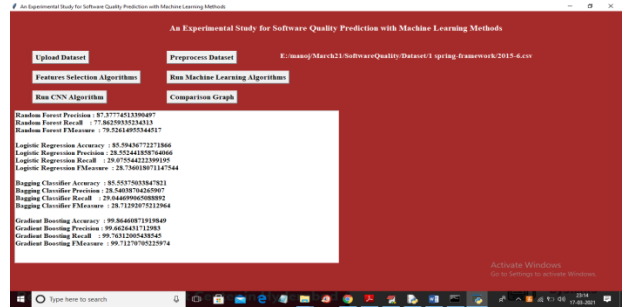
An Experimental Study for Software Quality Prediction with Machine Learning Methods

An Experimental Study for Software Quality Prediction with Machine Learning Methods

Upload Dataset

Preprocess Dataset

E:/manoj/March21/SoftwareQuality/Dataset/1 spring-framework/2015-6.csv

Features Selection Algorithms

Run Machine Learning Algorithms

Run CNN Algorithm

Comparison Graph

Random Forest Precision : 87.37774513390497
Random Forest Recall : 77.86259335234313
Random Forest FMeasure : 79.52614955344517

Logistic Regression Accuracy : 85.59436772271866
Logistic Regression Precision : 28.55244185876406
Logistic Regression Recall : 29.075544222399195
Logistic Regression FMeasure : 28.736018071147544

Bagging Classifier Accuracy : 85.55375033847821
Bagging Classifier Precision : 28.54038704265907
Bagging Classifier Recall : 29.044699065088892
Bagging Classifier FMeasure : 28.71292075212964

Gradient Boosting Accuracy : 99.86460871919849
Gradient Boosting Precision : 99.66264317712983
Gradient Boosting Recall : 99.76312005438545
Gradient Boosting FMeasure : 99.71270705225974

Activate Windows
Go to Settings to activate Windows.

Type here to search

23:14
17-03-2021